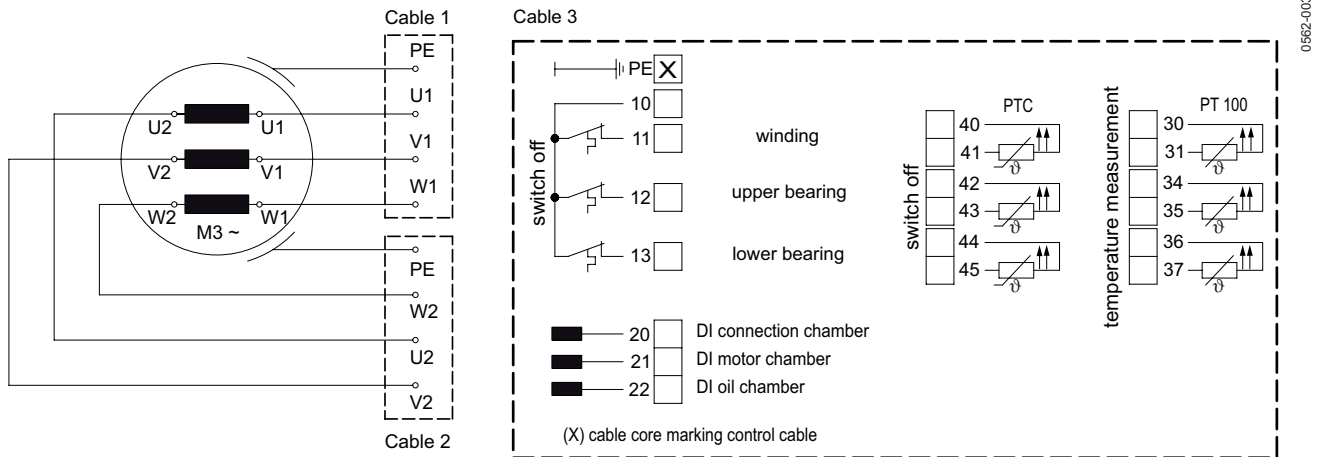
Cable 1
PE
U1
V1
W1
U2
U1
V2
V1
W2
W1
M3 ~
PE
W2
U2
V2
Cable 2

Cable 3
PE X
10
switch off
11
winding
12
upper bearing
13
lower bearing
20 DI connection chamber
21 DI motor chamber
22 DI oil chamber
(X) cable core marking control cable

switch off
PTC
40
41
$\vartheta$
42
43
$\vartheta$
44
45
$\vartheta$

temperature measurement
PT 100
30
31
$\vartheta$
34
35
$\vartheta$
36
37
$\vartheta$

0562-003